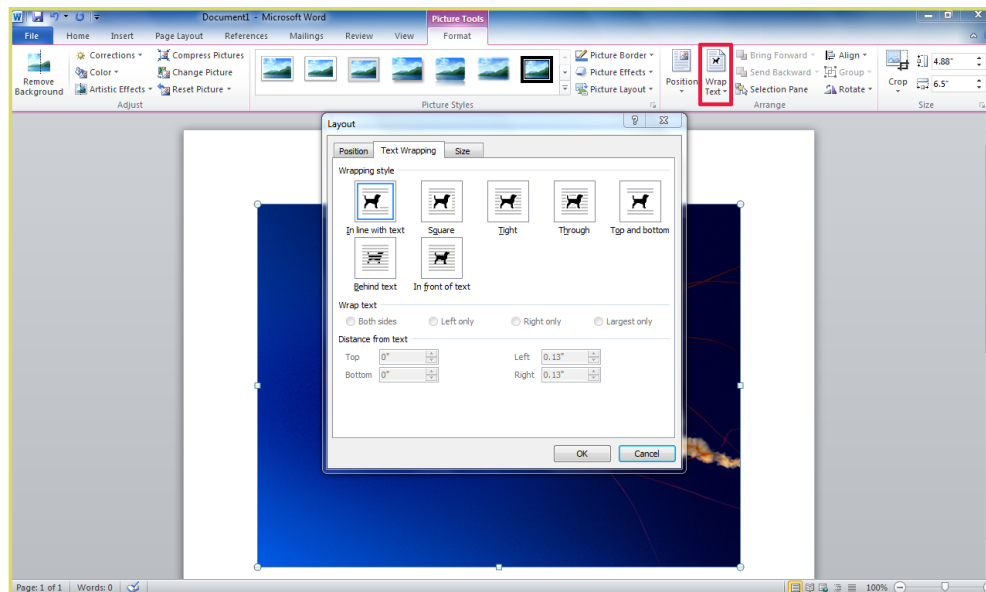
Document1 - Microsoft Word

Picture Tools

File Home Insert Page Layout References Mailings Review View Format

Remove Background

Corrections
Color
Artistic Effects

Compress Pictures
Change Picture
Reset Picture

Adjust

Picture Styles

Picture Border
Picture Effects
Picture Layout

Position

Wrap Text

Bring Forward
Send Backward
Selection Pane

Align
Group
Rotate

Arrange

Crop

4.88"
6.5"

Size

Layout

Position Text Wrapping Size

Wrapping style

In line with text Square Tight Through Top and bottom

Behind text In front of text

Wrap text

Both sides Left only Right only Largest only

Distance from text

Top 0"
Bottom 0"
Left 0.13"
Right 0.13"

OK Cancel

Page: 1 of 1 Words: 0

100%